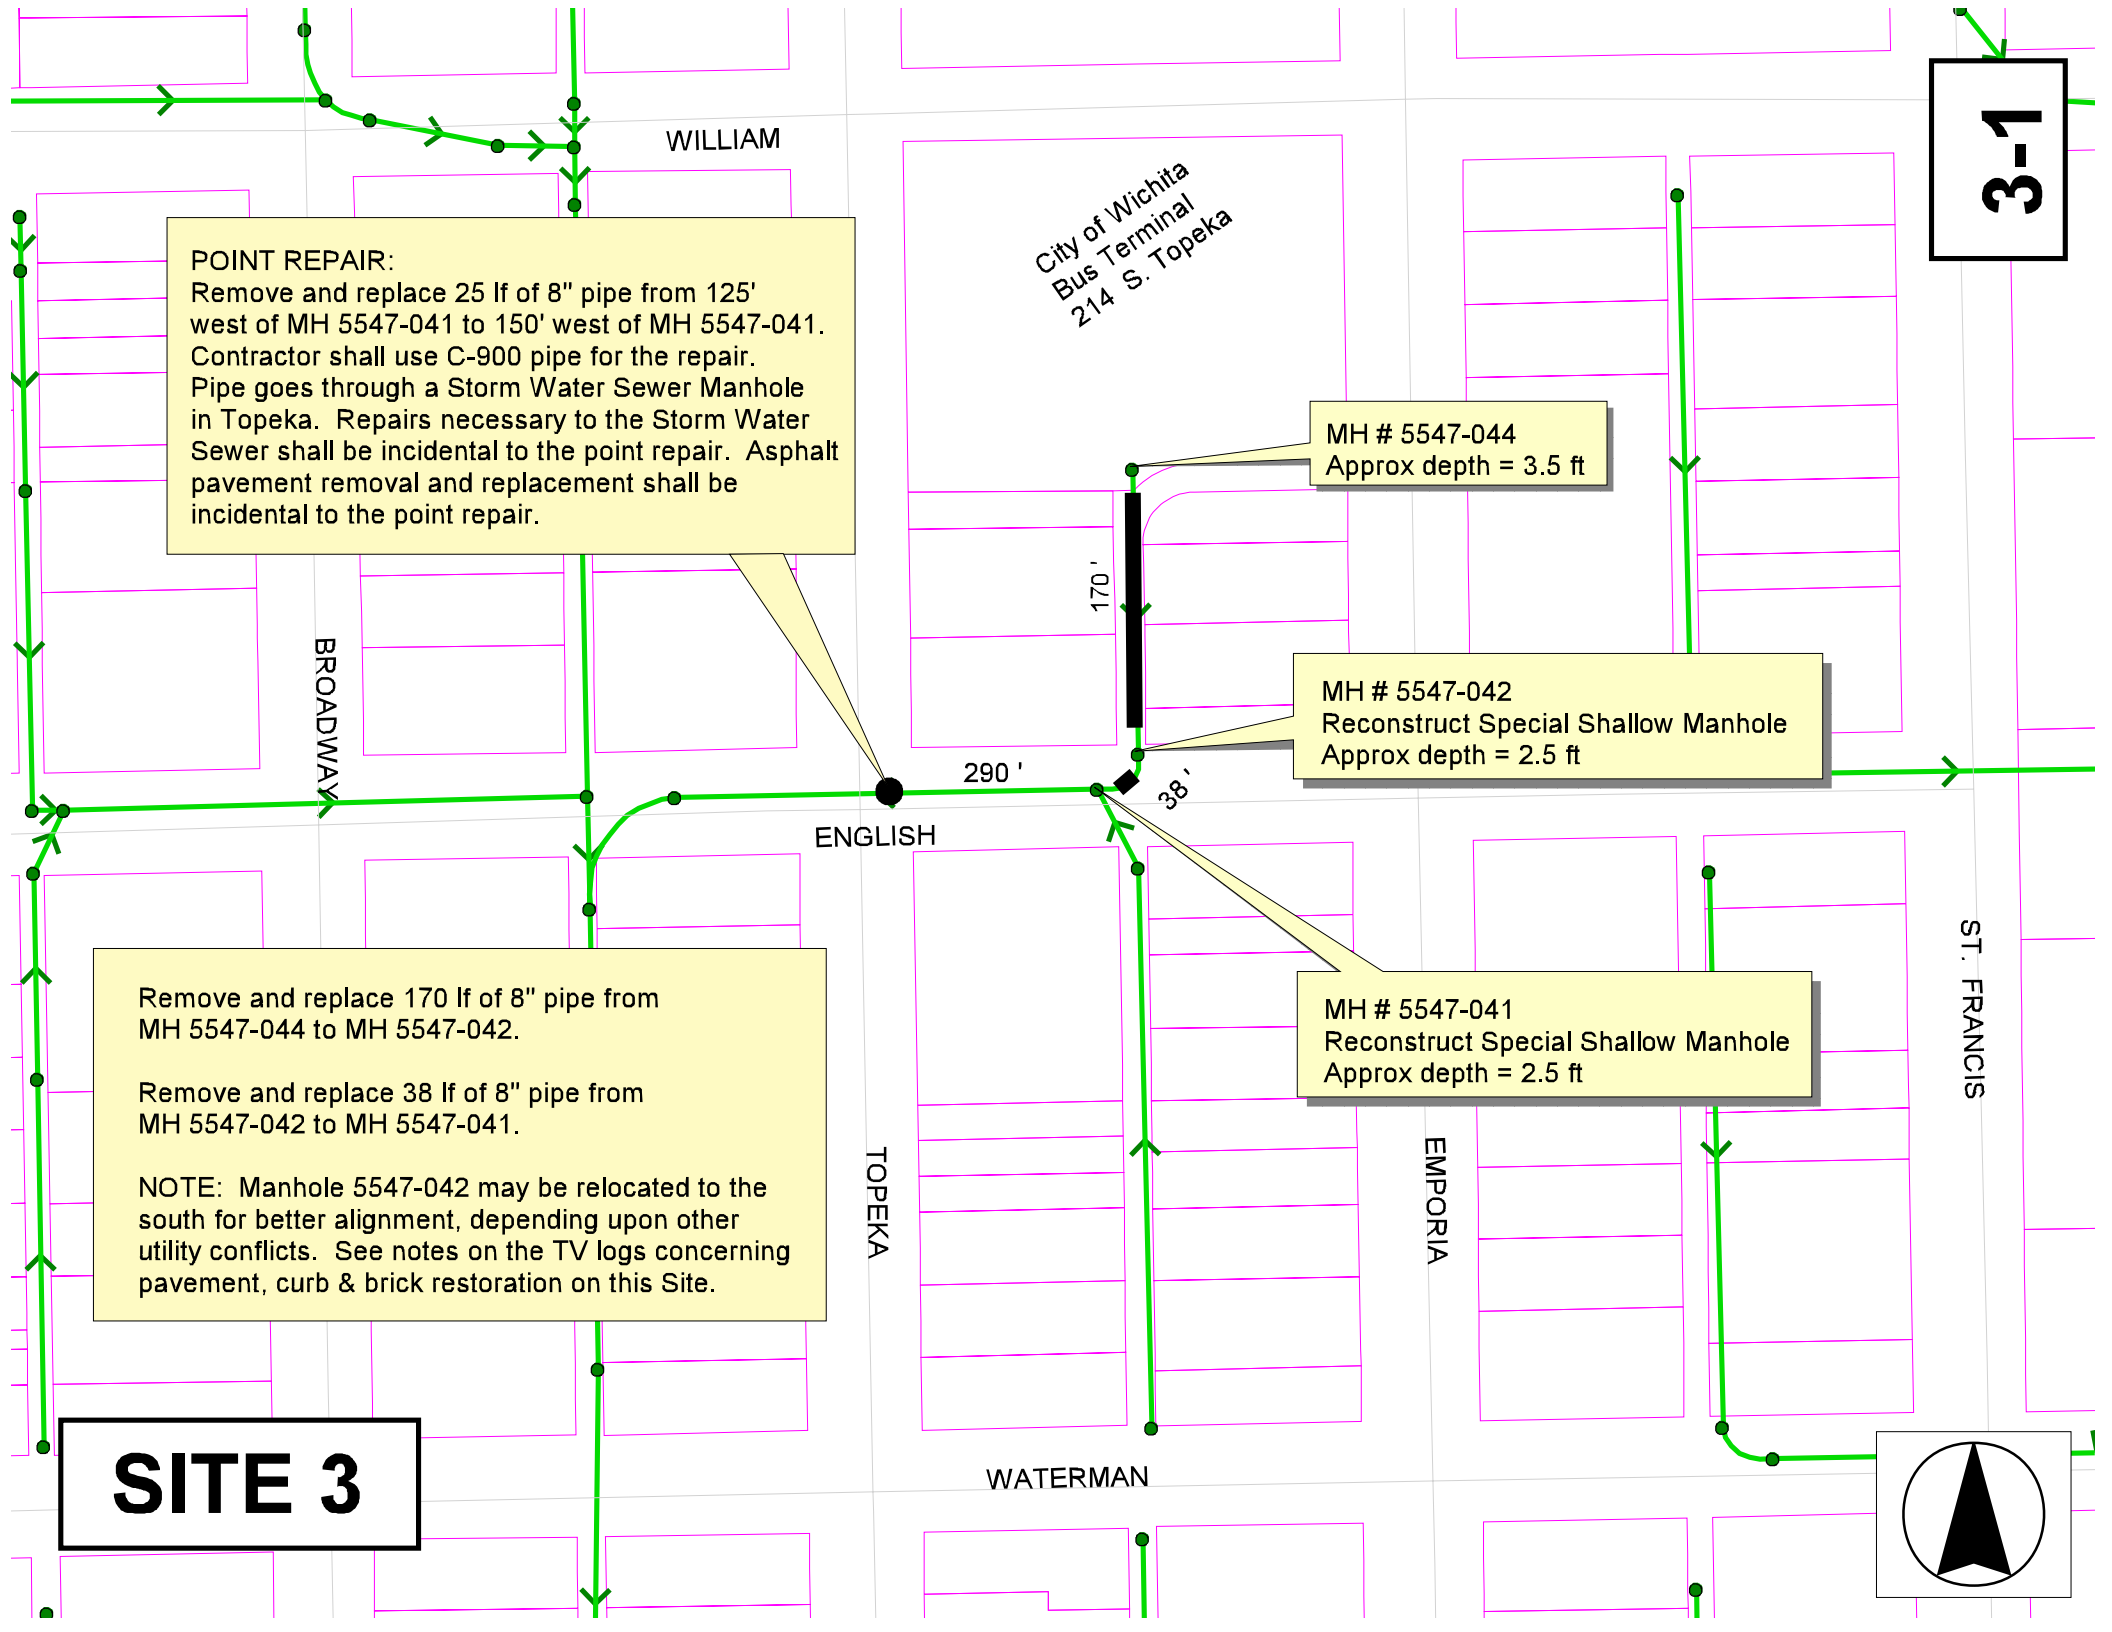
3-1

WILLIAM

City of Wichita
Bus Terminal
214 S. Topeka

POINT REPAIR:
Remove and replace 25 lf of 8" pipe from 125' west of MH 5547-041 to 150' west of MH 5547-041. Contractor shall use C-900 pipe for the repair. Pipe goes through a Storm Water Sewer Manhole in Topeka. Repairs necessary to the Storm Water Sewer shall be incidental to the point repair. Asphalt pavement removal and replacement shall be incidental to the point repair.

MH # 5547-044
Approx depth = 3.5 ft

170 '

BROADWAY

MH # 5547-042
Reconstruct Special Shallow Manhole
Approx depth = 2.5 ft

290 '

38 '

ENGLISH

MH # 5547-041
Reconstruct Special Shallow Manhole
Approx depth = 2.5 ft

ST. FRANCIS

Remove and replace 170 lf of 8" pipe from MH 5547-044 to MH 5547-042.

Remove and replace 38 lf of 8" pipe from MH 5547-042 to MH 5547-041.

NOTE: Manhole 5547-042 may be relocated to the south for better alignment, depending upon other utility conflicts. See notes on the TV logs concerning pavement, curb & brick restoration on this Site.

TOPEKA

EMPORIA

WATERMAN

SITE 3